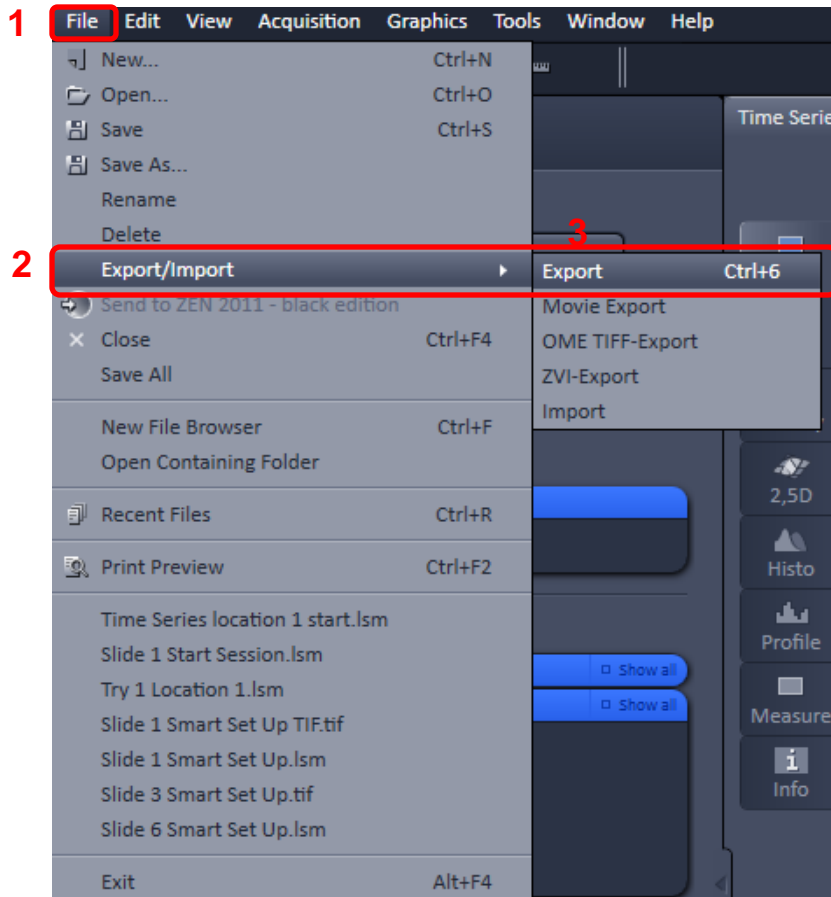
1 File Edit View Acquisition Graphics Tools Window Help

New... Ctrl+N
Open... Ctrl+O
Save Ctrl+S
Save As...
Rename
Delete
2 Export/Import
Send to ZEN 2011 - black edition
Close Ctrl+F4
Save All

New File Browser Ctrl+F
Open Containing Folder

Recent Files Ctrl+R

Print Preview Ctrl+F2

Time Series location 1 start.lsm
Slide 1 Start Session.lsm
Try 1 Location 1.lsm
Slide 1 Smart Set Up TIF.tif
Slide 1 Smart Set Up.lsm
Slide 3 Smart Set Up.tif
Slide 6 Smart Set Up.lsm

Exit Alt+F4

3
Export Ctrl+6
Movie Export
OME TIFF-Export
ZVI-Export
Import

Time Serie
2,5D
Histo
Profile
Measure
Info
Show all
Show all